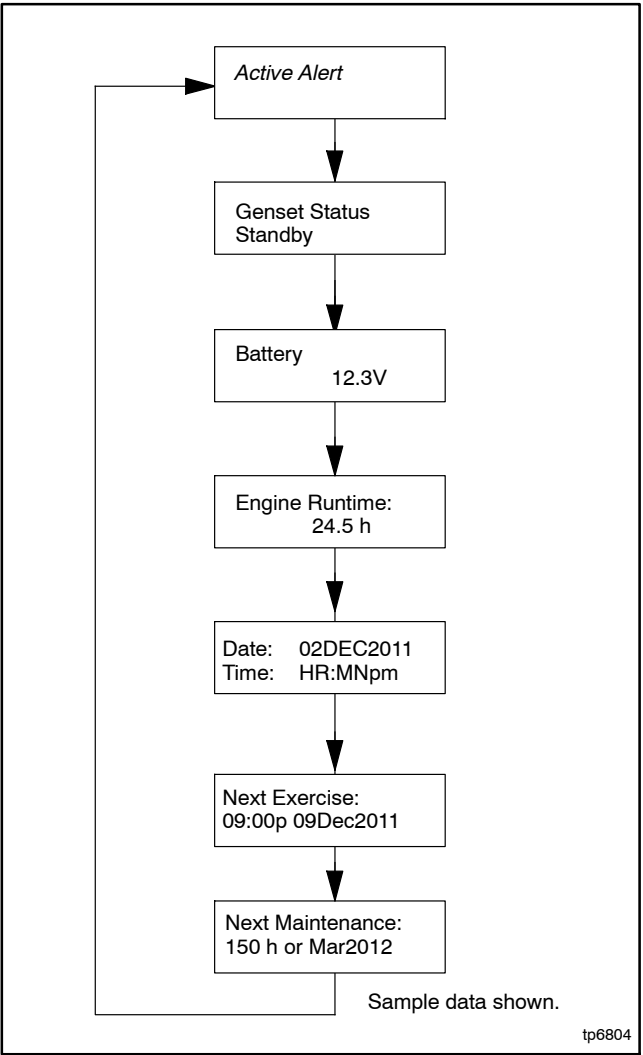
Active Alert

Genset Status
Standby

Battery
12.3V

Engine Runtime:
24.5 h

Date: 02DEC2011
Time: HR:MNpm

Next Exercise:
09:00p 09Dec2011

Next Maintenance:
150 h or Mar2012

Sample data shown.

tp6804